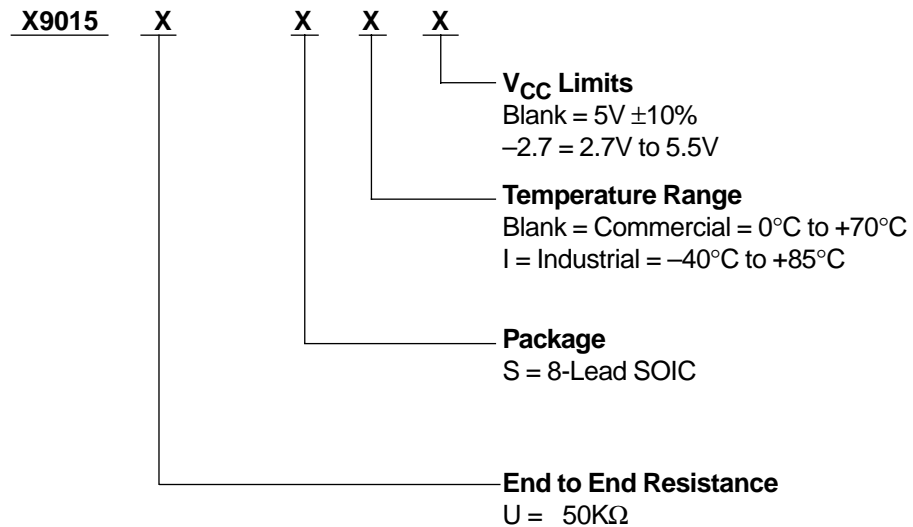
X9015 X X X X

$V_{CC}$ Limits
Blank = 5V $\pm$10%
–2.7 = 2.7V to 5.5V

Temperature Range
Blank = Commercial = 0°C to +70°C
I = Industrial = –40°C to +85°C

Package
S = 8-Lead SOIC

End to End Resistance
U = 50K$\Omega$